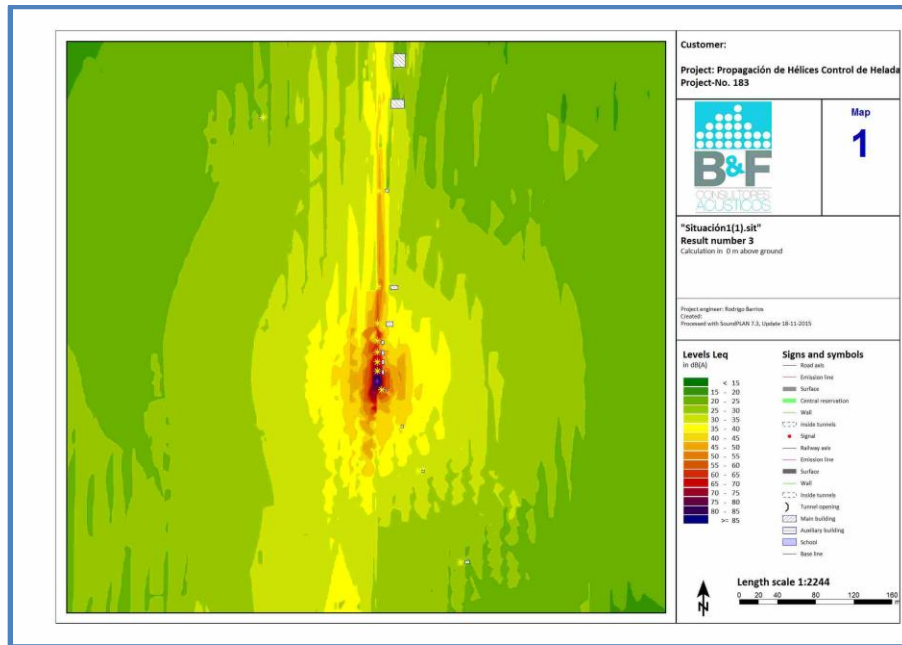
Customer:

Project: Propagación de Hélices Control de Helada
Project-No. 183

Map
1

B&F
CONSULTORES ACUSTICOS

"Situación1(1).sit"
Result number 3
Calculation in 0 m above ground

Project engineer: Rodrigo Barrios
Created:
Processed with SoundPLAN 7.3, Update 18-11-2015

Levels Leq
in dB(A)

| |
|---|
| < 15 |
| 15 - 20 |
| 20 - 25 |
| 25 - 30 |
| 30 - 35 |
| 35 - 40 |
| 40 - 45 |
| 45 - 50 |
| 50 - 55 |
| 55 - 60 |
| 60 - 65 |
| 65 - 70 |
| 70 - 75 |
| 75 - 80 |
| 80 - 85 |
| >= 85 |

Signs and symbols
Road axis
Emission line
Surface
Central reservation
Wall
Inside tunnels
Signal
Railway axis
Emission line
Surface
Wall
Inside tunnels
Tunnel opening
Main building
Auxiliary building
School
Base line

N

Length scale 1:2244
0 20 40 80 120 160
m